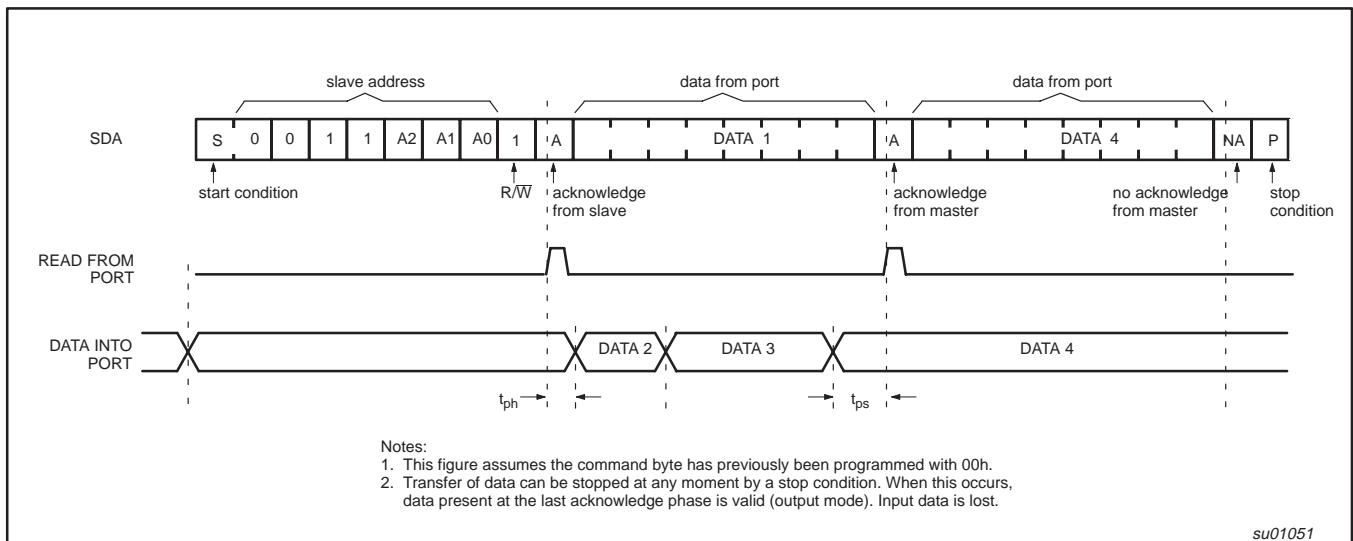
slave address

data from port

data from port

SDA

S 0 0 1 1 A2 A1 A0 1 A DATA 1 A DATA 4 NA P

start condition

$R/\overline{W}$

acknowledge from slave

acknowledge from master

no acknowledge from master

stop condition

READ FROM PORT

DATA INTO PORT

DATA 2

DATA 3

DATA 4

$t_{ph}$

$t_{ps}$

Notes:
1. This figure assumes the command byte has previously been programmed with 00h.
2. Transfer of data can be stopped at any moment by a stop condition. When this occurs, data present at the last acknowledge phase is valid (output mode). Input data is lost.

su01051